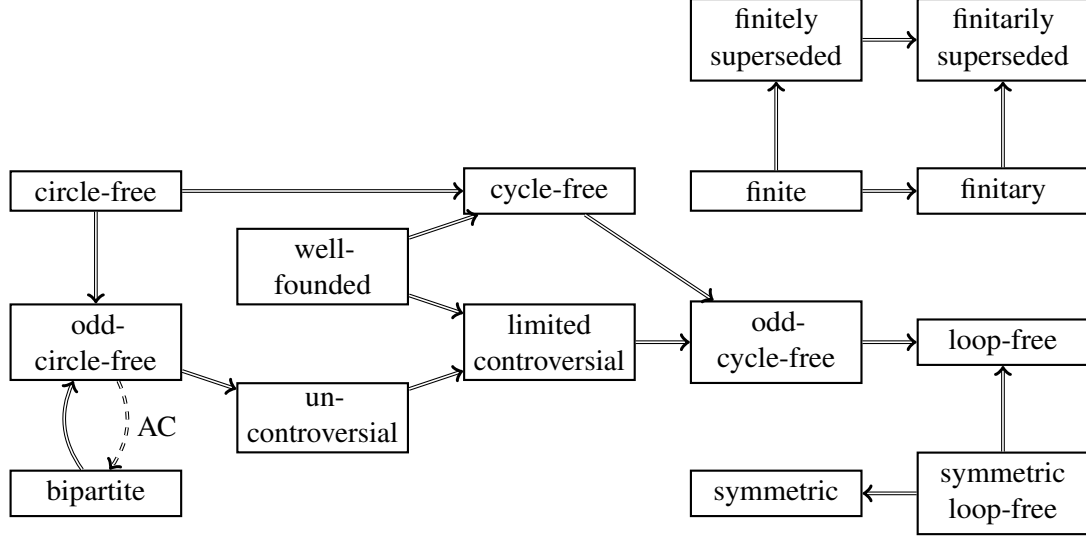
finitely superseded

finitarily superseded

circle-free

cycle-free

finite

finitary

well-founded

odd-circle-free

limited controversial

odd-cycle-free

loop-free

un-controversial

AC

bipartite

symmetric

symmetric loop-free